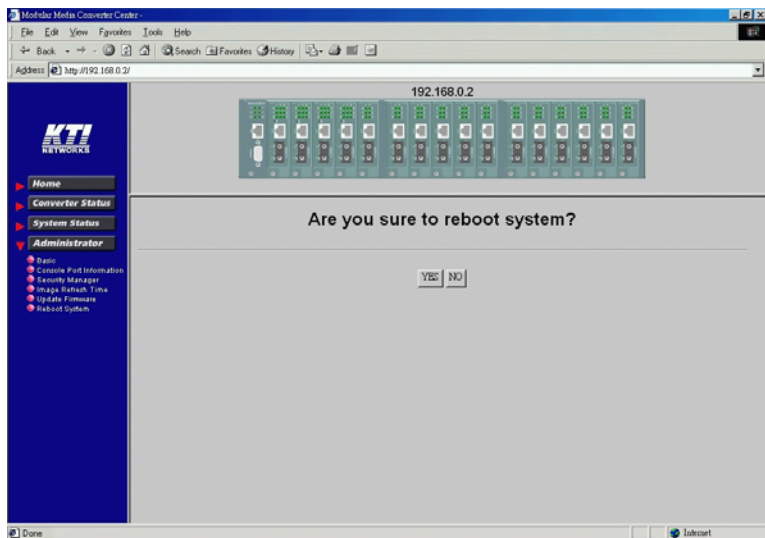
Modular Media Converter Center -

File Edit View Favorites Tools Help

Back Search Favorites History

Address http://192.168.0.2/

KTI NETWORKS

Home

Converter Status

System Status

Administrator

Basic
Console Port Information
Security Manager
Image Refresh Time
Update Firmware
Reboot System

192.168.0.2

Are you sure to reboot system?

YES NO

Done

Internet